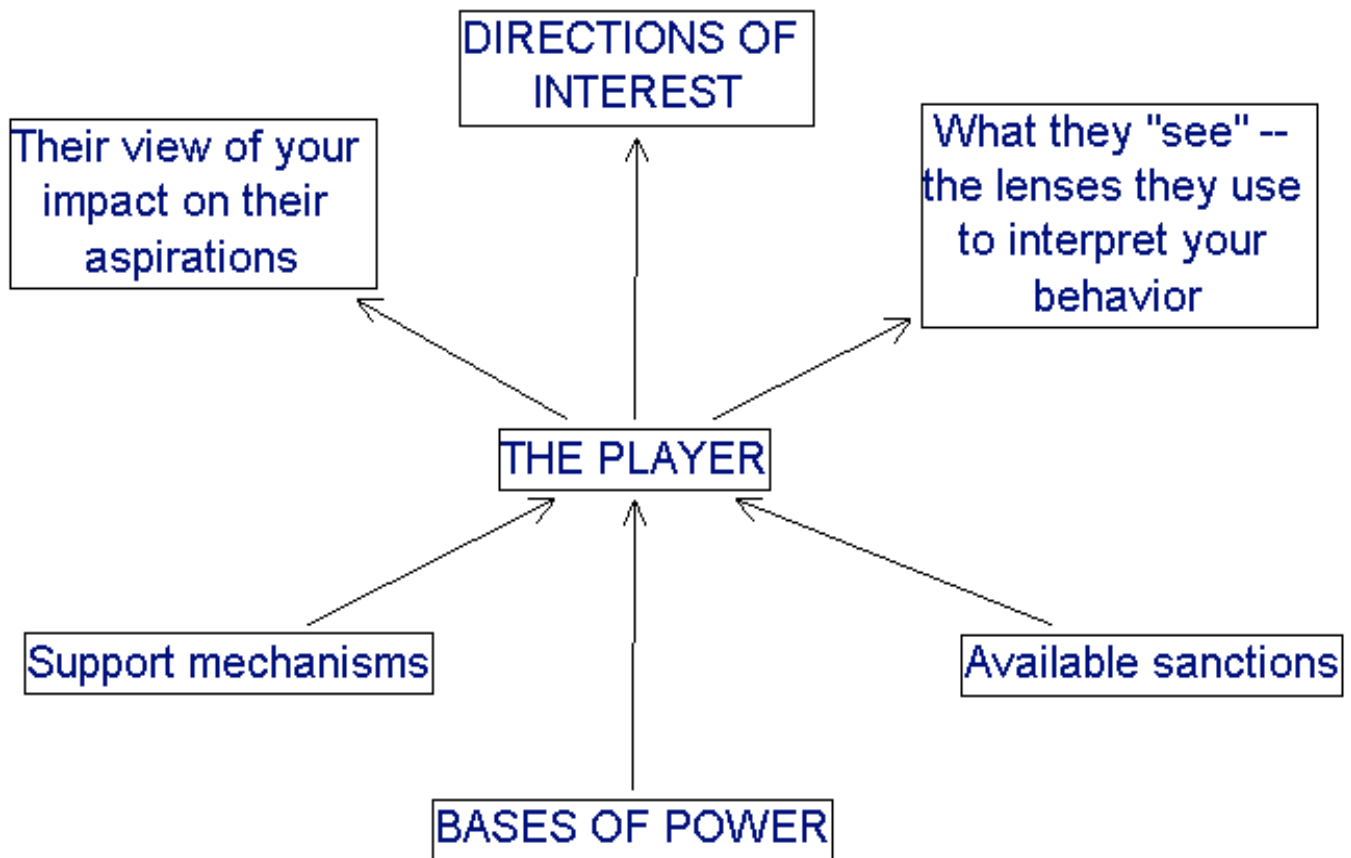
DIRECTIONS OF INTEREST

Their view of your impact on their aspirations

What they "see" -- the lenses they use to interpret your behavior

THE PLAYER

Support mechanisms

Available sanctions

BASES OF POWER